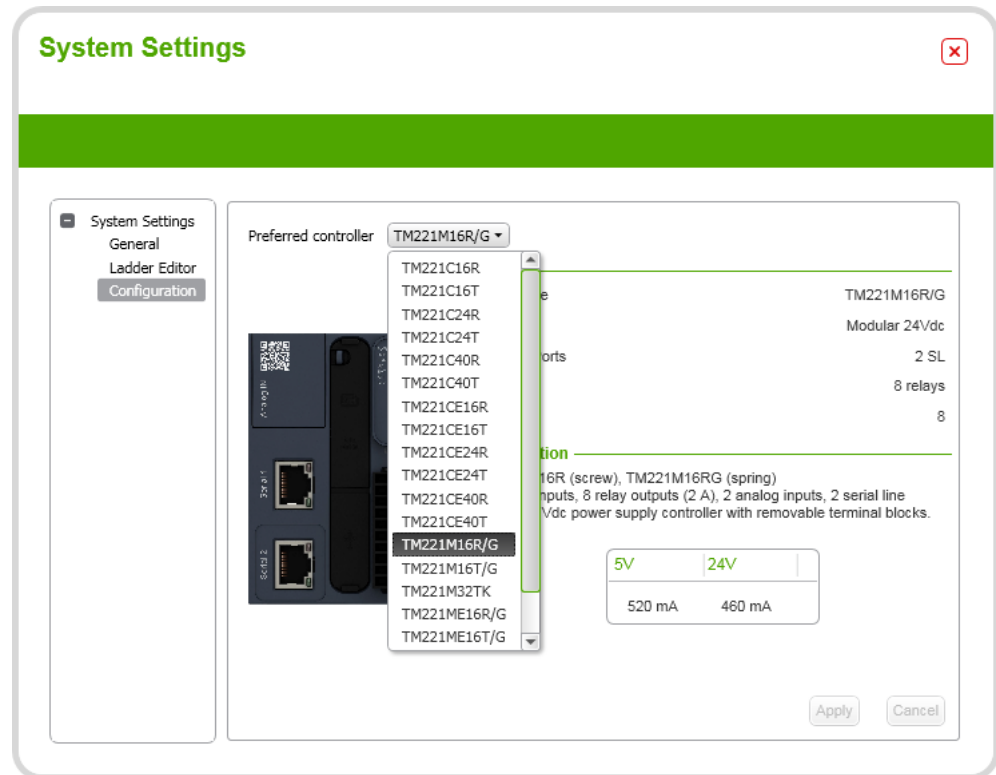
System Settings

System Settings
General
Ladder Editor
Configuration

Preferred controller TM221M16R/G

TM221C16R
TM221C16T
TM221C24R
TM221C24T
TM221C40R
TM221C40T
TM221CE16R
TM221CE16T
TM221CE24R
TM221CE24T
TM221CE40R
TM221CE40T
TM221M16R/G
TM221M16T/G
TM221M32TK
TM221ME16R/G
TM221ME16T/G

e TM221M16R/G
Modular 24Vdc
orts 2 SL
8 relays
8

tion

16R (screw), TM221M16RG (spring)
nputs, 8 relay outputs (2 A), 2 analog inputs, 2 serial line
Vdc power supply controller with removable terminal blocks.

| 5V | 24V |
|---|---|
| 520 mA | 460 mA |

Apply Cancel